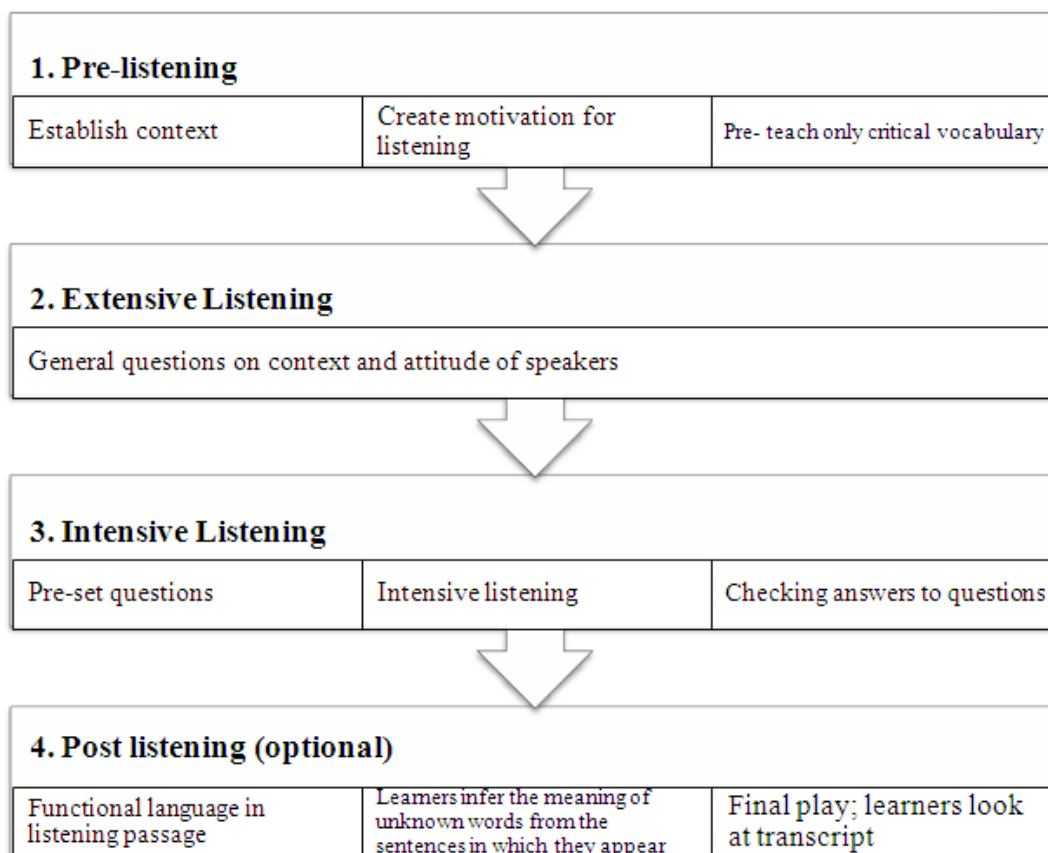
1. Pre-listening

| Establish context | Create motivation for listening | Pre- teach only critical vocabulary |
|---|---|---|

2. Extensive Listening

General questions on context and attitude of speakers

3. Intensive Listening

| Pre-set questions | Intensive listening | Checking answers to questions |
|---|---|---|

4. Post listening (optional)

| Functional language in listening passage | Learners infer the meaning of unknown words from the sentences in which they appear | Final play; learners look at transcript |
|---|---|---|